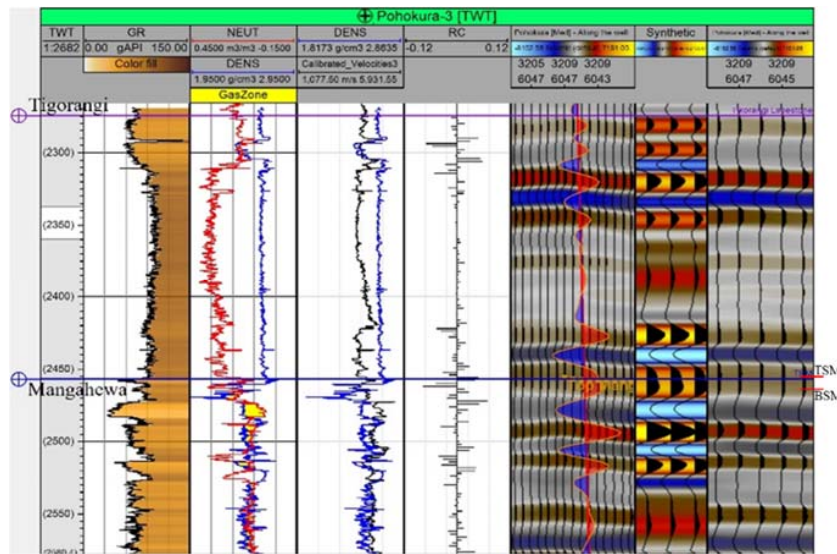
Pohokura-3 [TWT]

| TWT | GR | NEUT | DENS | RC | Pohokura [Mod] - Along the well | Synthetic | Pohokura [Mod] - Along the well |
|---|---|---|---|---|---|---|---|
| 1.2682 | 0.00 gAPI 150.00 | 0.4500 m3/m3 -0.1500 | 1.8173 g/cm3 2.8635 | -0.12 0.12 | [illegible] | | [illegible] |
| | Color fill | DENS 1.9500 g/cm3 2.9500 | Calibrated_Velocities3 1,077.50 m/s 5,931.55 | | 3205 3209 3209 6047 6047 6043 | | 3209 3209 6047 6045 |
| | | GasZone | | | | | |

Tigorangi

Tigorangi Limestone

(2300)

(2350)

(2400)

(2450)

Mangahewa

TSM

BSM

(2500)

(2550)

(2560)